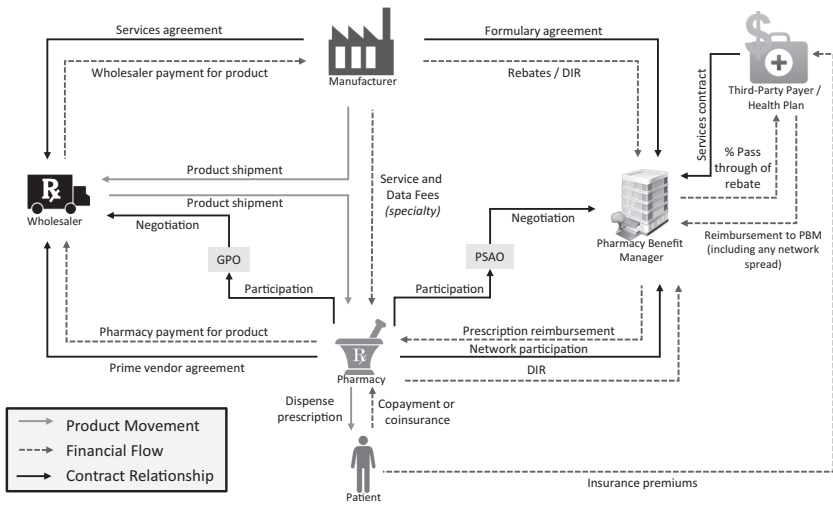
Services agreement

Wholesaler payment for product

Manufacturer

Formulary agreement

Rebates / DIR

Third-Party Payer / Health Plan

Services contract

% Pass through of rebate

Product shipment

Product shipment

Service and Data Fees (specialty)

Wholesaler

Negotiation

GPO

Negotiation

PSAO

Pharmacy Benefit Manager

Reimbursement to PBM (including any network spread)

Participation

Participation

Pharmacy payment for product

Prescription reimbursement

Network participation

Prime vendor agreement

Pharmacy

DIR

Dispense prescription

Copayment or coinsurance

Product Movement

Financial Flow

Contract Relationship

Patient

Insurance premiums